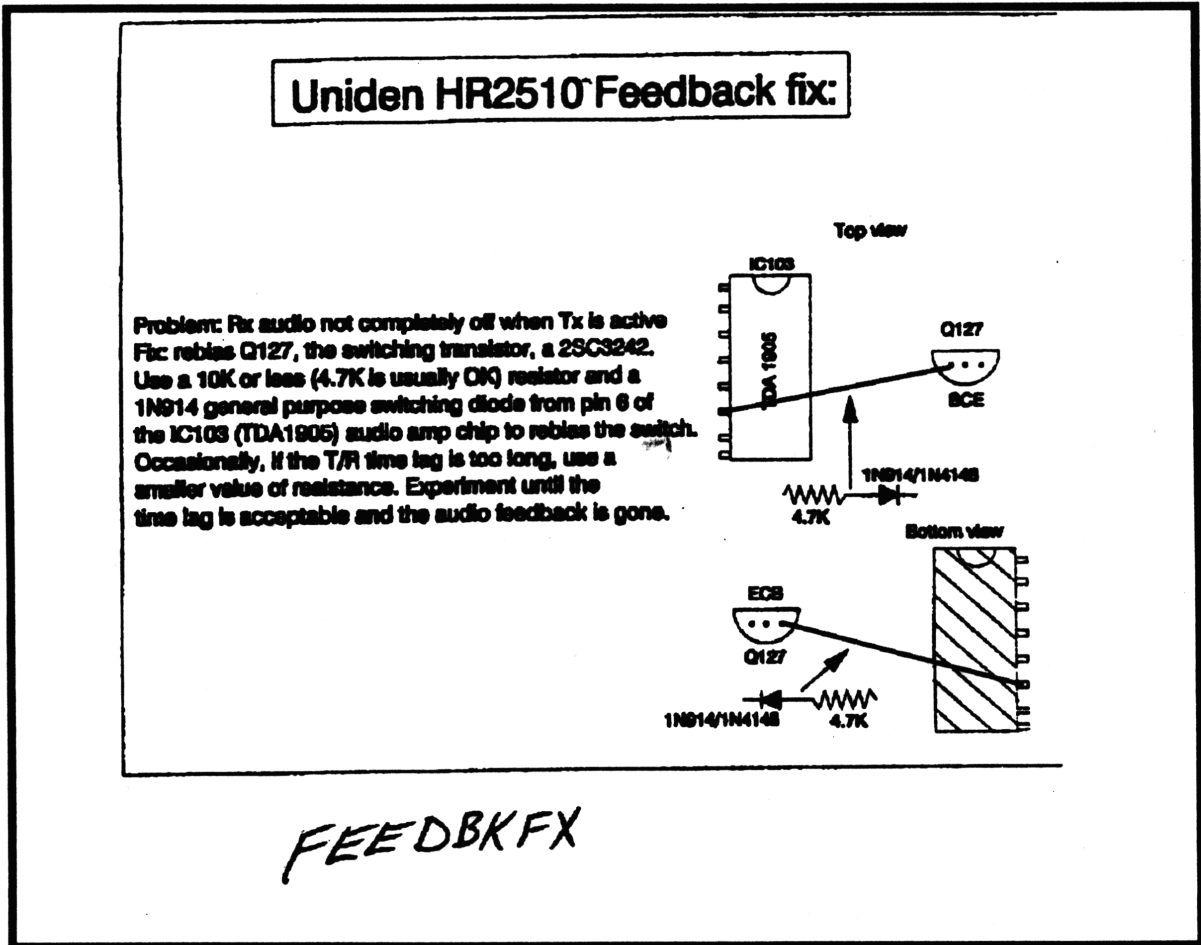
Uniden HR2510 Feedback fix:

Problem: Rx audio not completely off when Tx is active
Fix: rebias Q127, the switching transistor, a 2SC3242.
Use a 10K or less (4.7K is usually OK) resistor and a 1N914 general purpose switching diode from pin 6 of the IC103 (TDA1905) audio amp chip to rebias the switch. Occasionally, if the T/R time lag is too long, use a smaller value of resistance. Experiment until the time lag is acceptable and the audio feedback is gone.

Top view

IC103

TDA 1905

Q127

BCE

1N914/1N4148

4.7K

Bottom view

ECB

Q127

1N914/1N4148

4.7K

FEEDBKFX